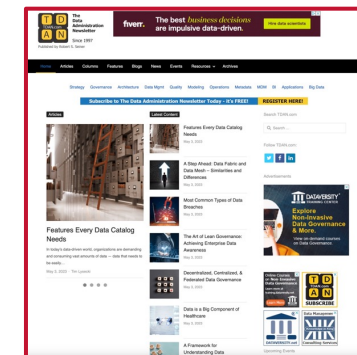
TDAN The Data Administration Newsletter Since 1997 Published by Robert S. Seiner

fiverr. The best business decisions are impulsive data-driven. Hire data scientists

Home Articles Columns Features Blogs News Events Resources Archives

Strategy Governance Architecture Data Mgmt Quality Modeling Operations Metadata MDM BI Applications Big Data

Subscribe to The Data Administration Newsletter Today - It's FREE! REGISTER HERE!

Articles

Features Every Data Catalog Needs

In today's data-driven world, organizations are demanding and consuming vast amounts of data — data that needs to be easily...

May 3, 2023 · Tim Lorenzi

Latest Content

Features Every Data Catalog Needs
May 3, 2023

A Step Ahead: Data Fabric and Data Mesh – Similarities and Differences
May 3, 2023

Most Common Types of Data Breaches
May 3, 2023

The Art of Lean Governance: Achieving Enterprise Data Awareness
May 3, 2023

Decentralized, Centralized, & Federated Data Governance
May 3, 2023

Data is a Big Component of Healthcare
May 3, 2023

A Framework for Understanding Data

Search TDAN.com

Search ...

Follow TDAN.com

Advertisements

DATAVERSITY
Explore Non-Invasive Data Governance & More
View on-demand courses on Data Governance

Online Courses In Data Management

Data Management Consulting Services

Upcoming Events